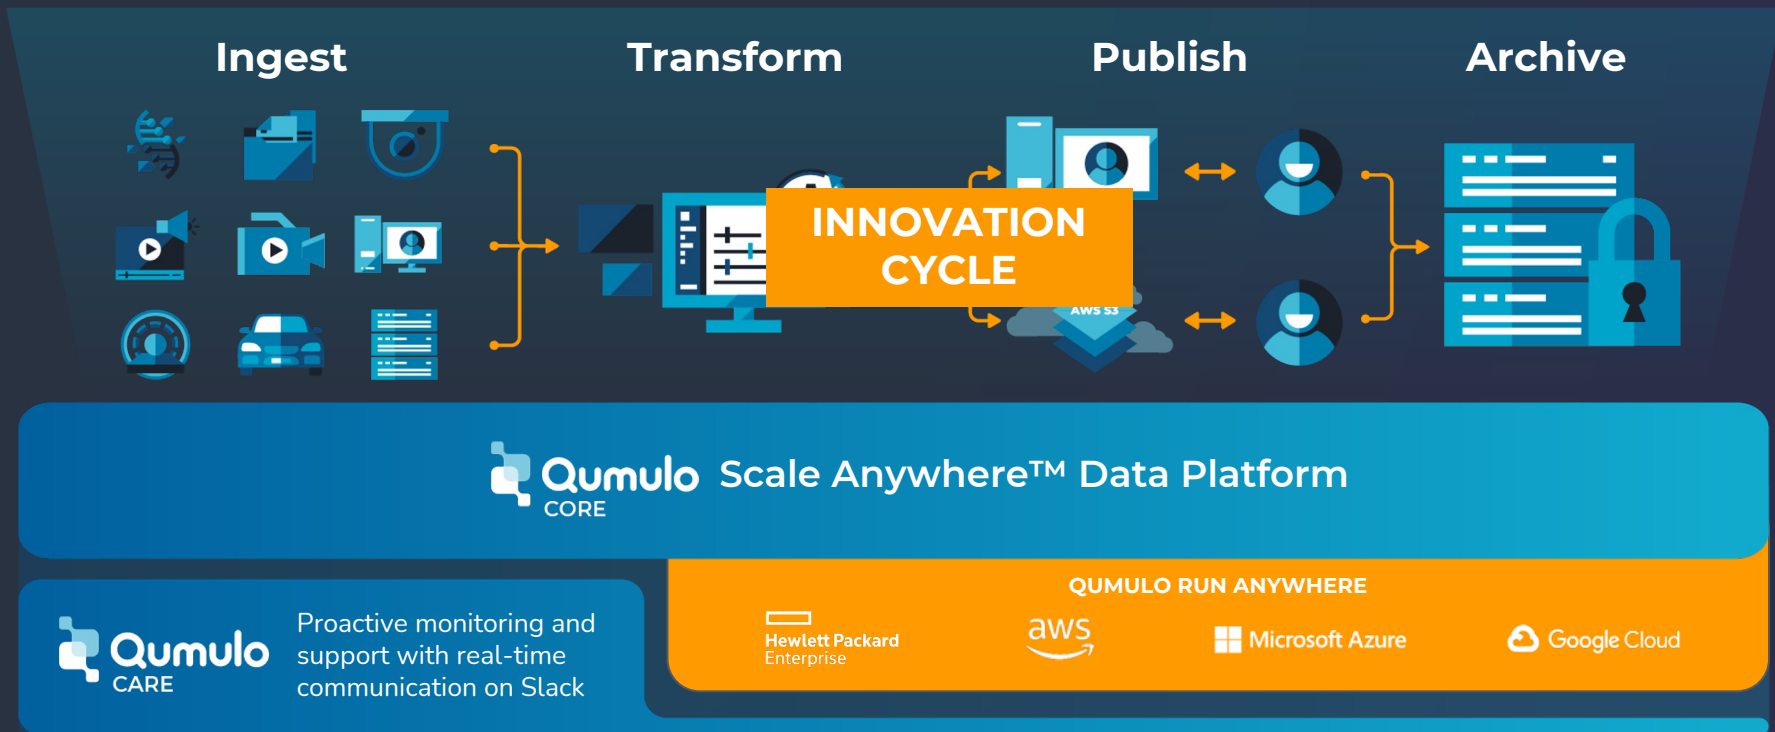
Ingest

Transform

Publish

Archive

INNOVATION CYCLE

AWS S3

Qumulo CORE Scale Anywhere™ Data Platform

Qumulo CARE

Proactive monitoring and support with real-time communication on Slack

QUMULO RUN ANYWHERE

Hewlett Packard Enterprise

aws

Microsoft Azure

Google Cloud